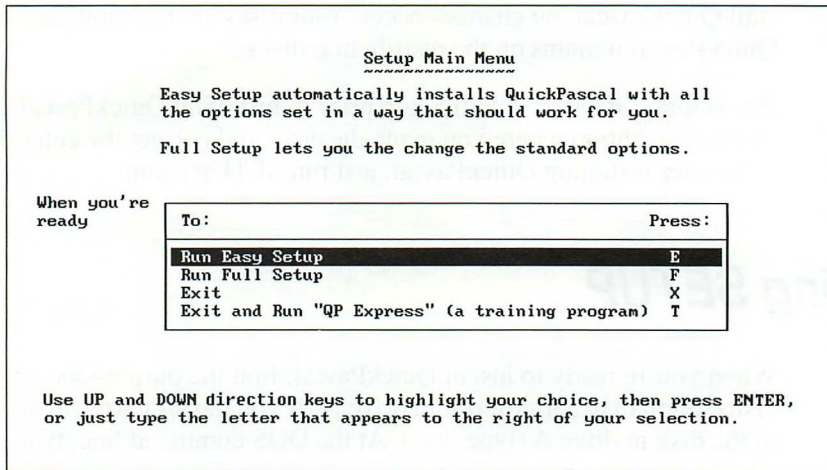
Setup Main Menu
~~~~~~~~~~~~~~~

Easy Setup automatically installs QuickPascal with all the options set in a way that should work for you.

Full Setup lets you the change the standard options.

When you're ready

| To: | Press: |
|---|---|
| Run Easy Setup | E |
| Run Full Setup | F |
| Exit | X |
| Exit and Run "QP Express" (a training program) | T |

Use UP and DOWN direction keys to highlight your choice, then press ENTER, or just type the letter that appears to the right of your selection.